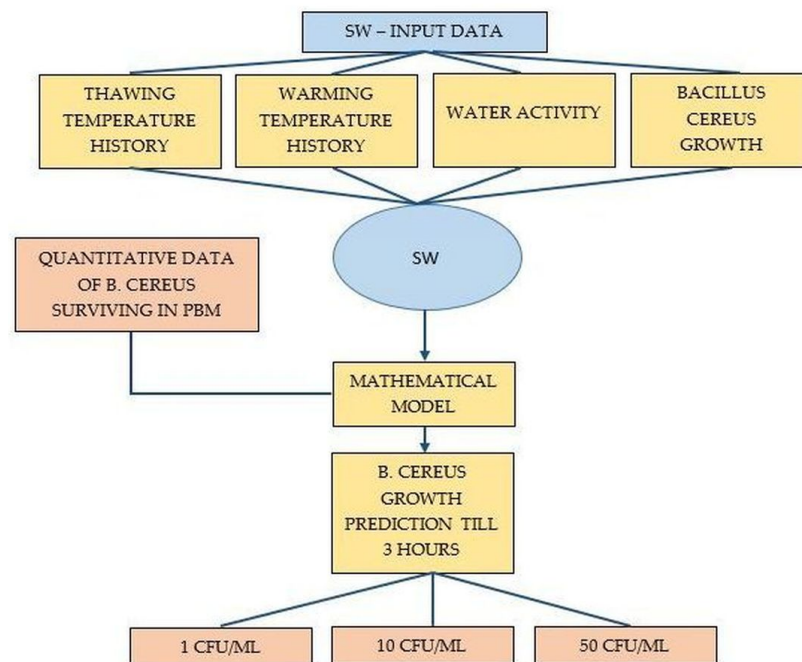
SW – INPUT DATA

THAWING TEMPERATURE HISTORY

WARMING TEMPERATURE HISTORY

WATER ACTIVITY

BACILLUS CEREUS GROWTH

QUANTITATIVE DATA OF B. CEREUS SURVIVING IN PBM

SW

MATHEMATICAL MODEL

B. CEREUS GROWTH PREDICTION TILL 3 HOURS

1 CFU/ML

10 CFU/ML

50 CFU/ML